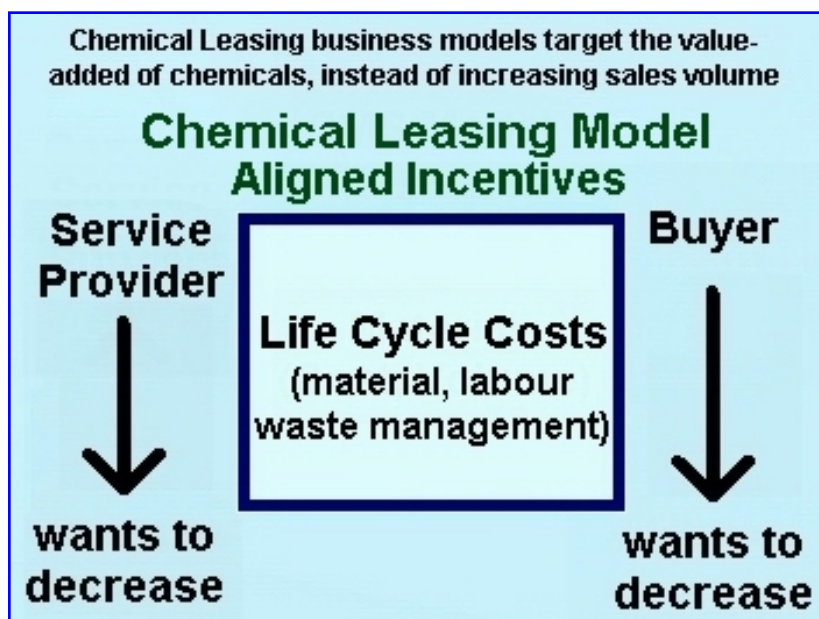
Chemical Leasing business models target the value-added of chemicals, instead of increasing sales volume

Chemical Leasing Model
Aligned Incentives

Service Provider

wants to decrease

Life Cycle Costs
(material, labour waste management)

Buyer

wants to decrease